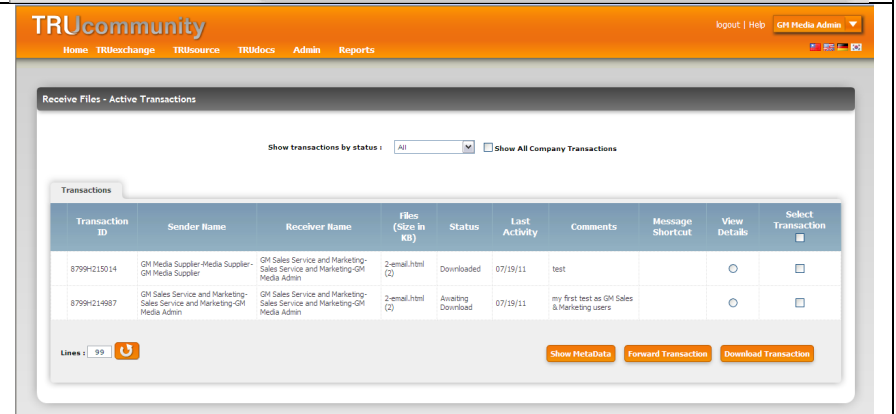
TRUcommunity

Home TRUexchange TRUsource TRUdocs Admin Reports

logout | Help GM Media Admin

Receive Files - Active Transactions

Show transactions by status : All Show All Company Transactions

Transactions

| | Transaction ID | Sender Name | Receiver Name | Files (Size in KB) | Status | Last Activity | Comments | Message Shortcut | View Details | Select Transaction |
|---|---|---|---|---|---|---|---|---|---|---|
| | 8799H215014 | GM Media Supplier-Media Supplier-GM Media Supplier | GM Sales Service and Marketing-Sales Service and Marketing-GM Media Admin | 2-email.html (2) | Downloaded | 07/19/11 | test | | | |
| | 8799H214987 | GM Sales Service and Marketing-Sales Service and Marketing-GM Media Admin | GM Sales Service and Marketing-Sales Service and Marketing-GM Media Admin | 2-email.html (2) | Awaiting Download | 07/19/11 | my first test as GM Sales & Marketing users | | | |

Lines : 99

Show MetaData Forward Transaction Download Transaction